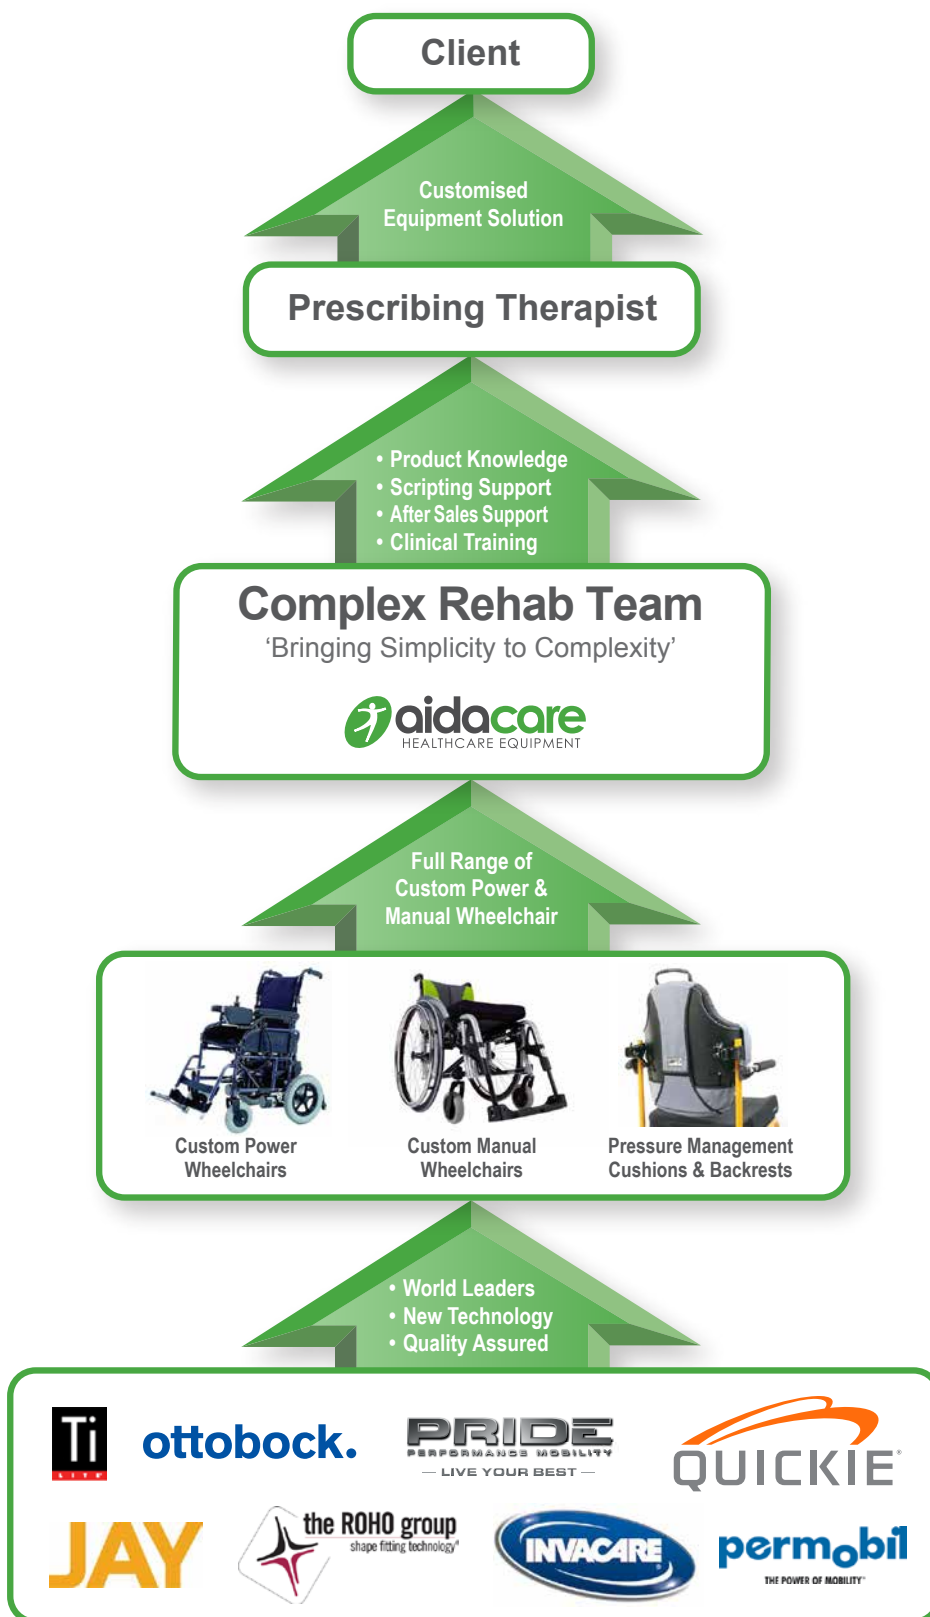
Client

Customised Equipment Solution

Prescribing Therapist

• Product Knowledge
• Scripting Support
• After Sales Support
• Clinical Training

Complex Rehab Team
'Bringing Simplicity to Complexity'

aidacare
HEALTHCARE EQUIPMENT

Full Range of Custom Power & Manual Wheelchair

Custom Power Wheelchairs

Custom Manual Wheelchairs

Pressure Management Cushions & Backrests

• World Leaders
• New Technology
• Quality Assured

Ti LITE

ottobock.

PRIDE
PERFORMANCE MOBILITY
— LIVE YOUR BEST —

QUICKIE

JAY

the ROHO group
shape fitting technology

INVACARE

permobil
THE POWER OF MOBILITY